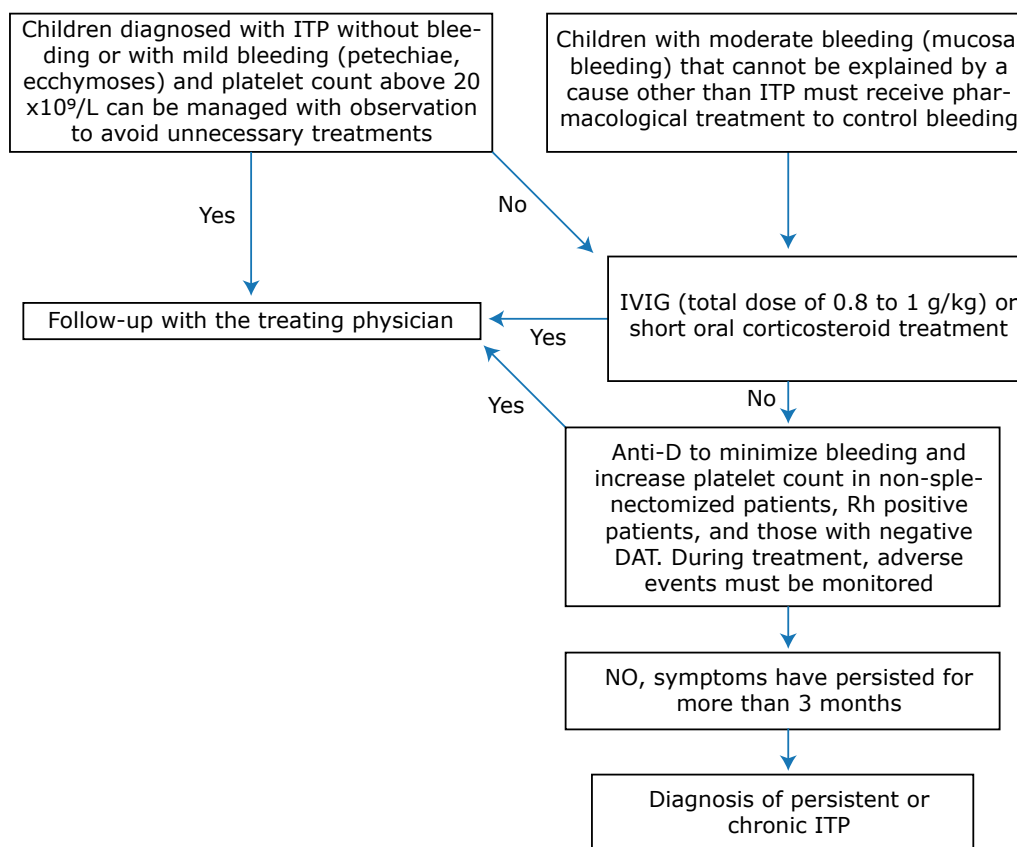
Children diagnosed with ITP without bleeding or with mild bleeding (petechiae, ecchymoses) and platelet count above 20 x$10^9$/L can be managed with observation to avoid unnecessary treatments

Children with moderate bleeding (mucosa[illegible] bleeding) that cannot be explained by a cause other than ITP must receive pharmacological treatment to control bleeding

Yes

No

Follow-up with the treating physician

Yes

IVIG (total dose of 0.8 to 1 g/kg) or short oral corticosteroid treatment

Yes

No

Anti-D to minimize bleeding and increase platelet count in non-splenectomized patients, Rh positive patients, and those with negative DAT. During treatment, adverse events must be monitored

NO, symptoms have persisted for more than 3 months

Diagnosis of persistent or chronic ITP